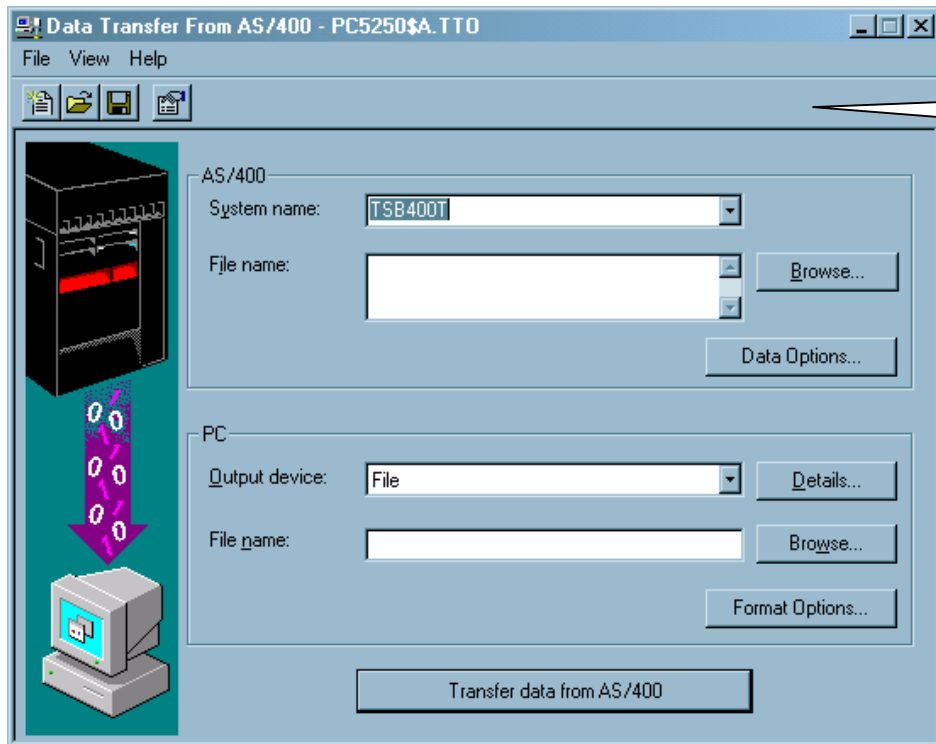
Data Transfer From AS/400 - PC5250$A.TTO

File View Help

AS/400

System name: TSB400T

File name:

Browse...

Data Options...

PC

Output device: File

Details...

File name:

Browse...

Format Options...

Transfer data from AS/400